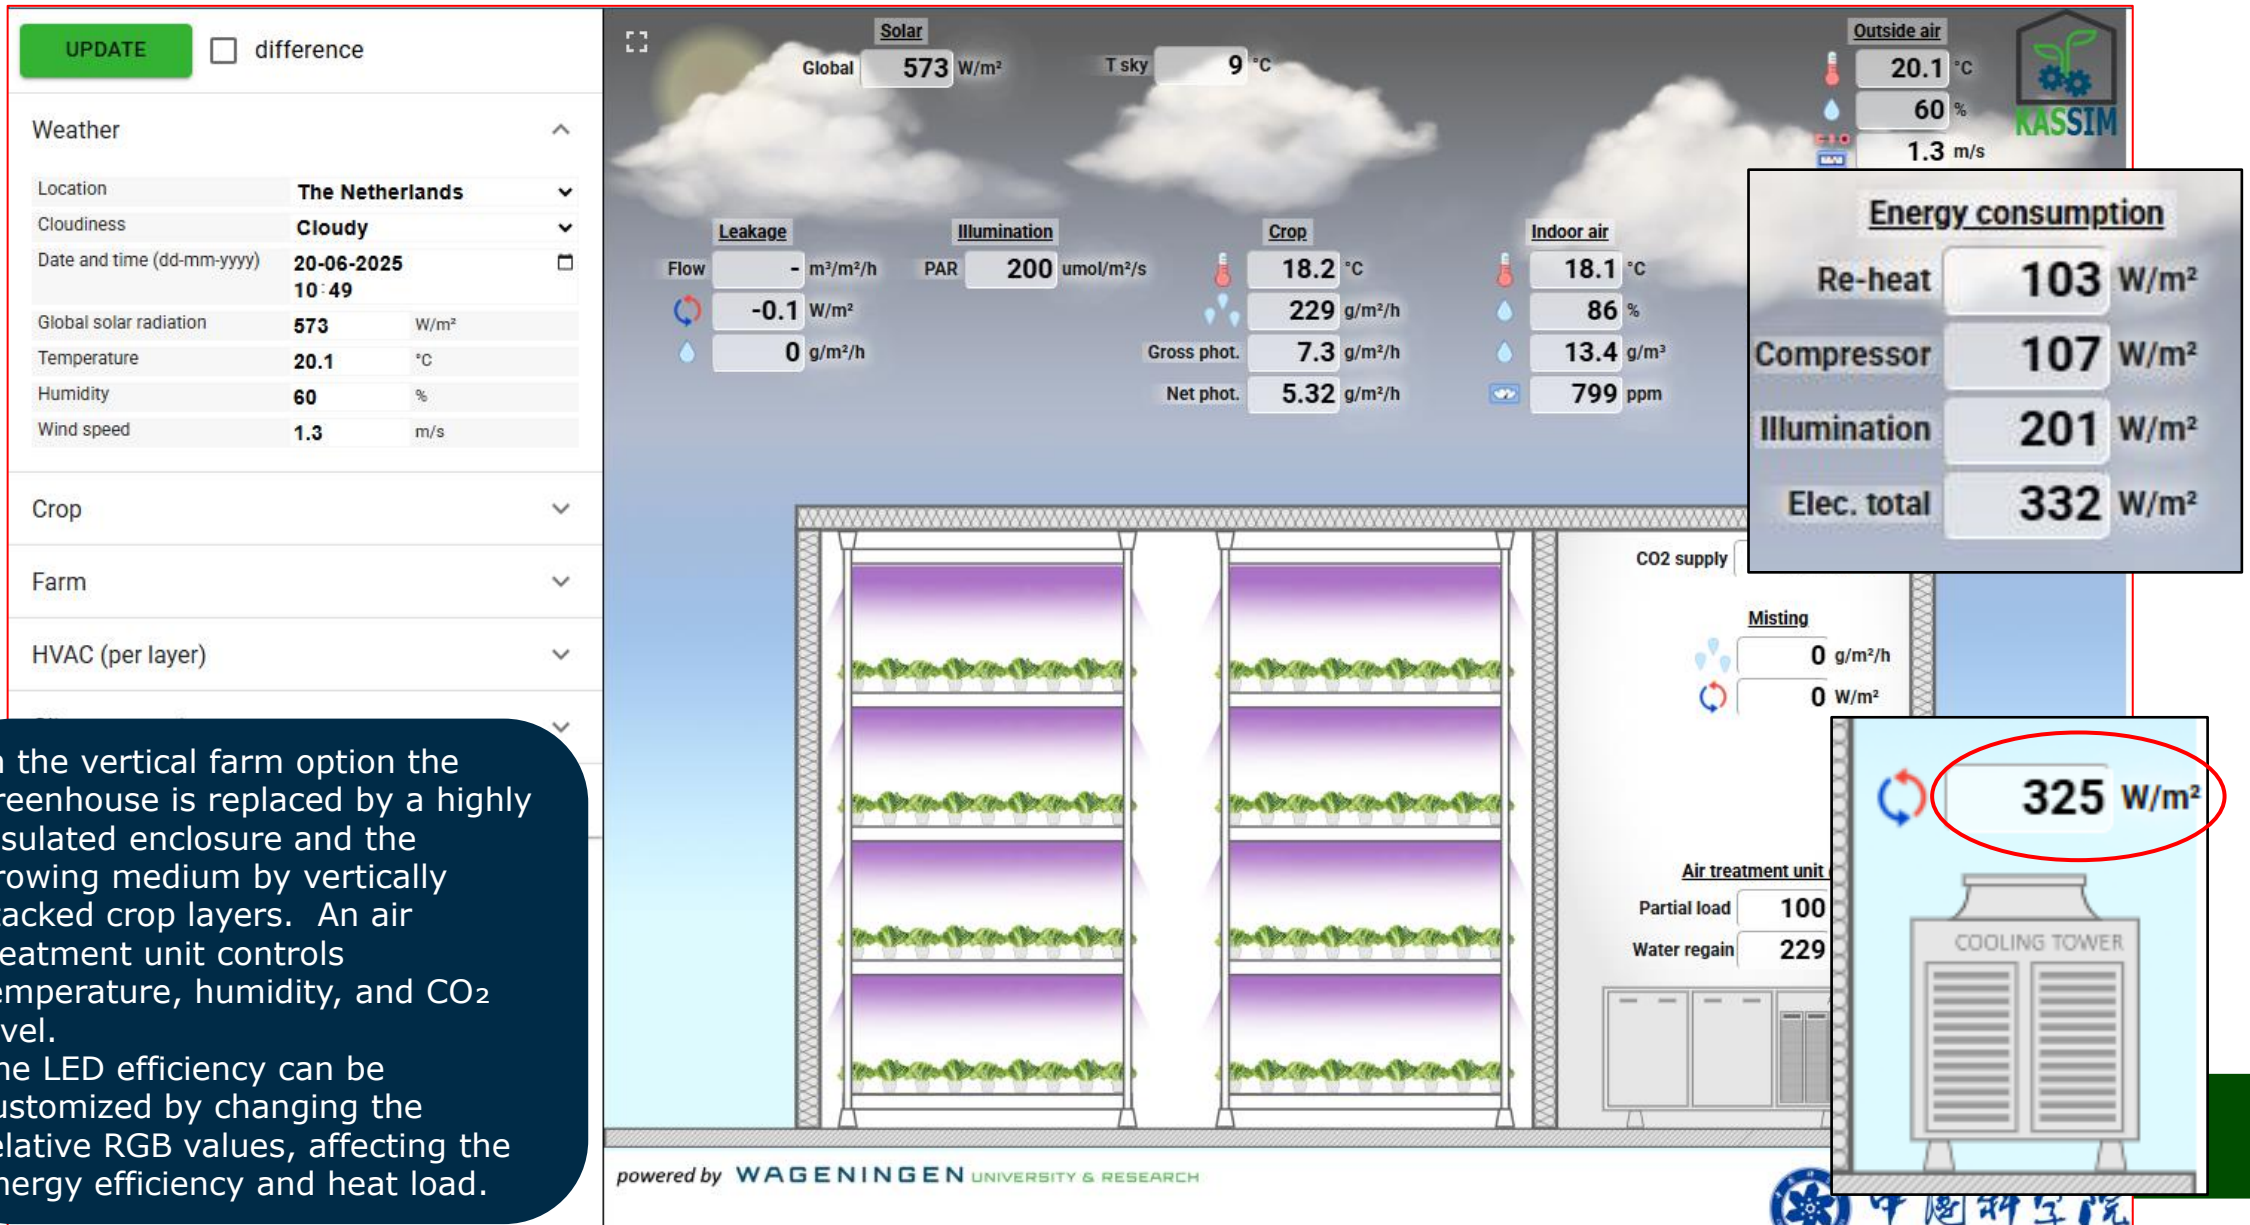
UPDATE difference

Weather

| Location | The Netherlands | |
|---|---|---|
| Cloudiness | Cloudy | |
| Date and time (dd-mm-yyyy) | 20-06-2025 10:49 | |
| Global solar radiation | 573 | W/m² |
| Temperature | 20.1 | °C |
| Humidity | 60 | % |
| Wind speed | 1.3 | m/s |

Crop

Farm

HVAC (per layer)

n the vertical farm option the reenhouse is replaced by a highly sulated enclosure and the rowing medium by vertically acked crop layers. An air eatment unit controls emperature, humidity, and CO₂ vel.
he LED efficiency can be ustomized by changing the elative RGB values, affecting the nergy efficiency and heat load.

Solar
Global 573 W/m²
T sky 9 °C

Outside air
20.1 °C
60 %
1.3 m/s

KASSIM

Leakage
Flow - m³/m²/h
-0.1 W/m²
0 g/m²/h

Illumination
PAR 200 umol/m²/s

Crop
18.2 °C
229 g/m²/h
Gross phot. 7.3 g/m²/h
Net phot. 5.32 g/m²/h

Indoor air
18.1 °C
86 %
13.4 g/m³
799 ppm

Energy consumption
Re-heat 103 W/m²
Compressor 107 W/m²
Illumination 201 W/m²
Elec. total 332 W/m²

CO2 supply

Misting
0 g/m²/h
0 W/m²

Air treatment unit
Partial load 100
Water regain 229

325 W/m²

COOLING TOWER

powered by WAGENINGEN UNIVERSITY & RESEARCH

中国科学院